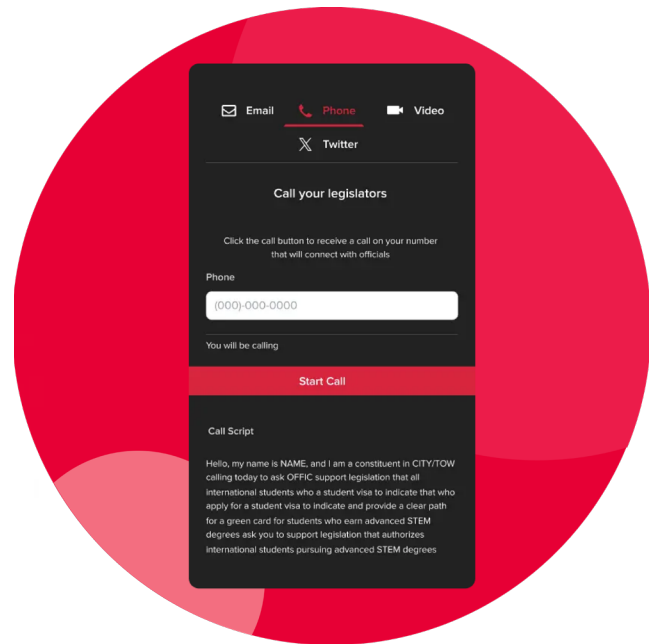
Email Phone Video

Twitter

Call your legislators

Click the call button to receive a call on your number that will connect with officials

Phone

(000)-000-0000

You will be calling

Start Call

Call Script

Hello, my name is NAME, and I am a constituent in CITY/TOW calling today to ask OFFIC support legislation that all international students who a student visa to indicate that who apply for a student visa to indicate and provide a clear path for a green card for students who earn advanced STEM degrees ask you to support legislation that authorizes international students pursuing advanced STEM degrees